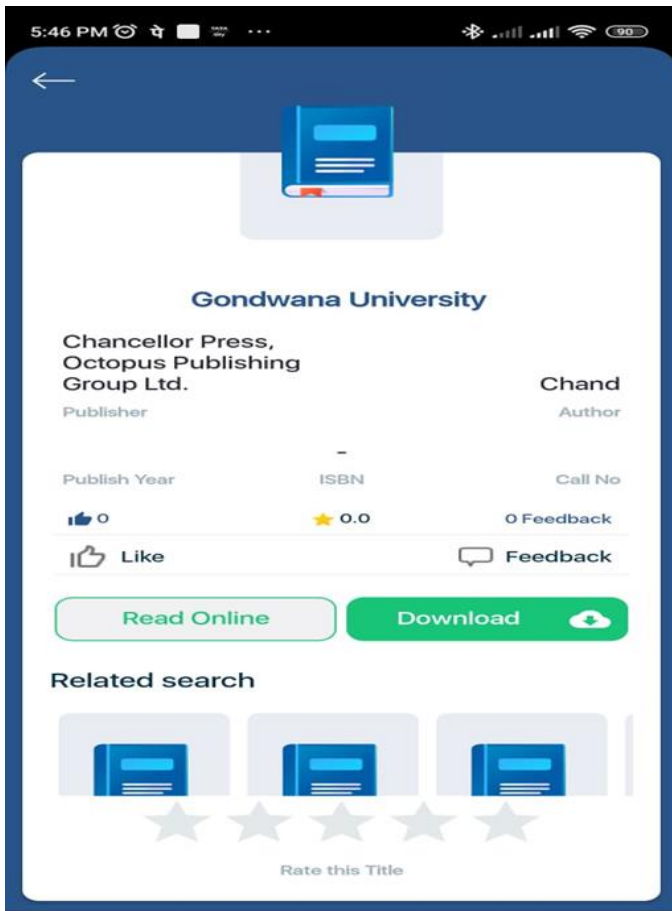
5:46 PM पे ··· 90

Gondwana University

Chancellor Press, Octopus Publishing Group Ltd.
Publisher

Chand
Author

-

Publish Year
ISBN
Call No

0
0.0
0 Feedback

Like
Feedback

Read Online
Download

Related search

Rate this Title